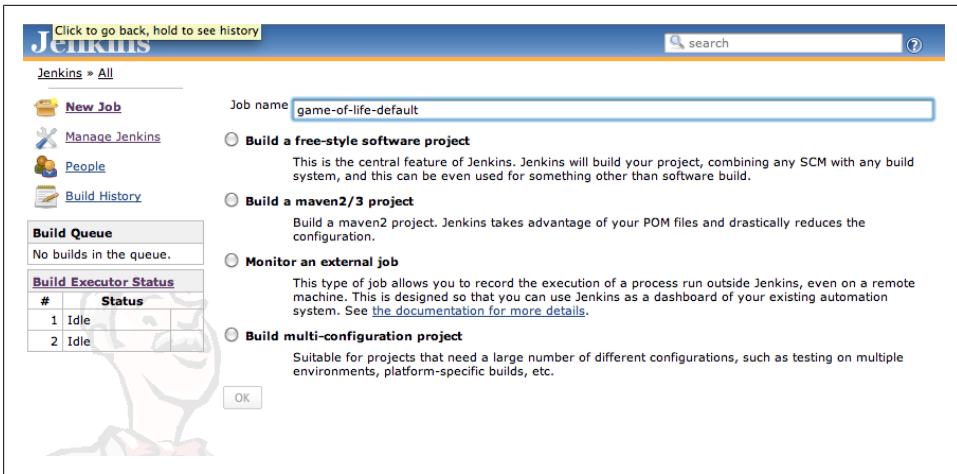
Jenkins Click to go back, hold to see history

search

?

Jenkins » All

New Job

Manage Jenkins

People

Build History

| Build Queue |
|---|
| No builds in the queue. |

Build Executor Status

| # | Status |
|---|---|
| 1 | Idle |
| 2 | Idle |

Job name game-of-life-default

Build a free-style software project

This is the central feature of Jenkins. Jenkins will build your project, combining any SCM with any build system, and this can be even used for something other than software build.

Build a maven2/3 project

Build a maven2 project. Jenkins takes advantage of your POM files and drastically reduces the configuration.

Monitor an external job

This type of job allows you to record the execution of a process run outside Jenkins, even on a remote machine. This is designed so that you can use Jenkins as a dashboard of your existing automation system. See the documentation for more details.

Build multi-configuration project

Suitable for projects that need a large number of different configurations, such as testing on multiple environments, platform-specific builds, etc.

OK